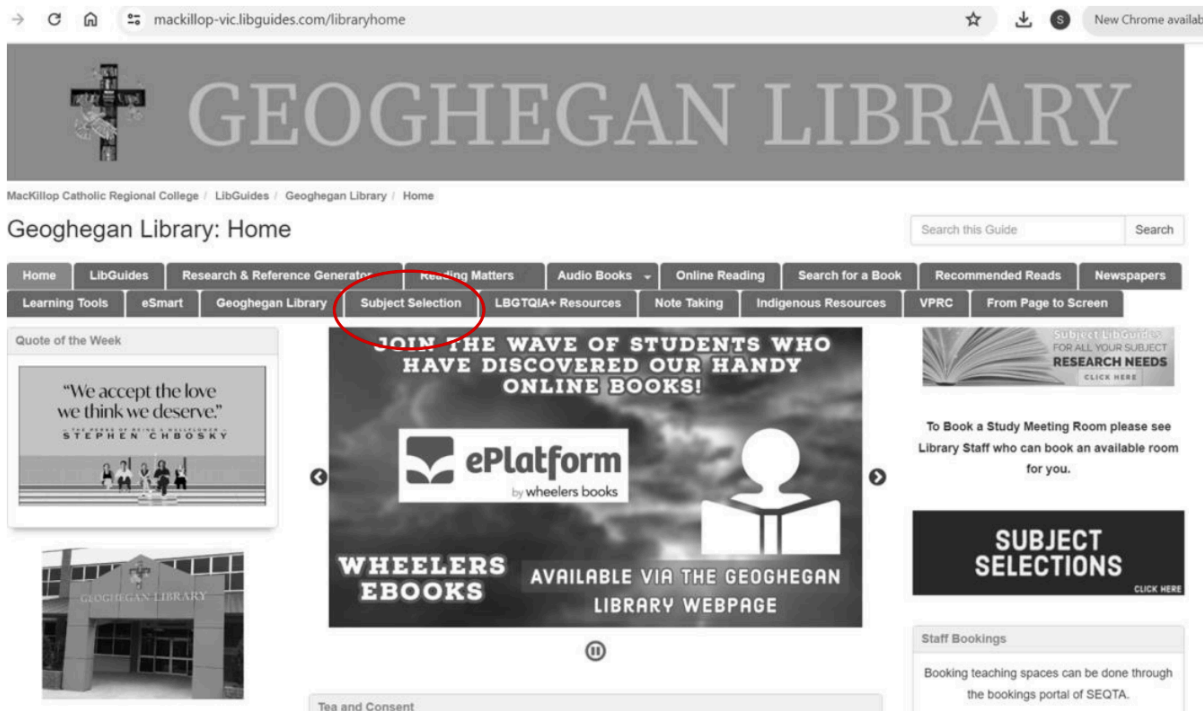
mackillop-vic.libguides.com/libraryhome

New Chrome availab

GEOGHEGAN LIBRARY

MacKillop Catholic Regional College / LibGuides / Geoghegan Library / Home

Geoghegan Library: Home

Search this Guide Search

Home | LibGuides | Research & Reference Generator | Reading Matters | Audio Books | Online Reading | Search for a Book | Recommended Reads | Newspapers

Learning Tools | eSmart | Geoghegan Library | Subject Selection | LBGTQIA+ Resources | Note Taking | Indigenous Resources | VPRC | From Page to Screen

Quote of the Week

"We accept the love we think we deserve."
STEPHEN CHBOSKY

GEOGHEGAN LIBRARY

JOIN THE WAVE OF STUDENTS WHO HAVE DISCOVERED OUR HANDY ONLINE BOOKS!

ePlatform by wheelers books

WHEELERS EBOOKS

AVAILABLE VIA THE GEOGHEGAN LIBRARY WEBPAGE

Subject LibGuides FOR ALL YOUR SUBJECT RESEARCH NEEDS CLICK HERE

To Book a Study Meeting Room please see Library Staff who can book an available room for you.

SUBJECT SELECTIONS CLICK HERE

Staff Bookings

Booking teaching spaces can be done through the bookings portal of SEQTA.

Tea and Consent